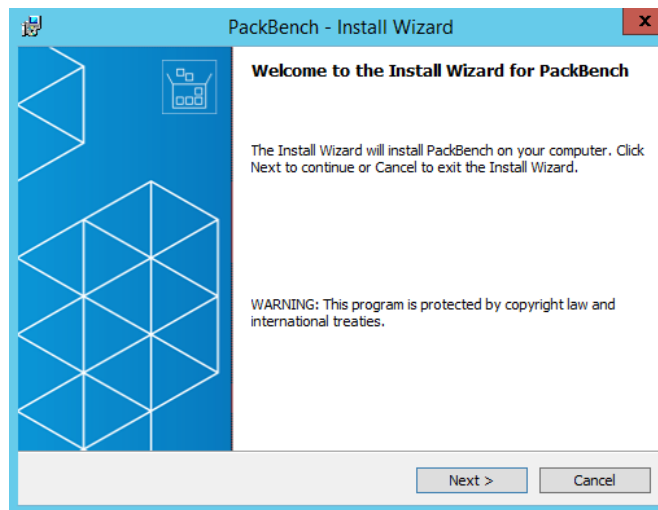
PackBench - Install Wizard

Welcome to the Install Wizard for PackBench

The Install Wizard will install PackBench on your computer. Click Next to continue or Cancel to exit the Install Wizard.

WARNING: This program is protected by copyright law and international treaties.

Next >

Cancel